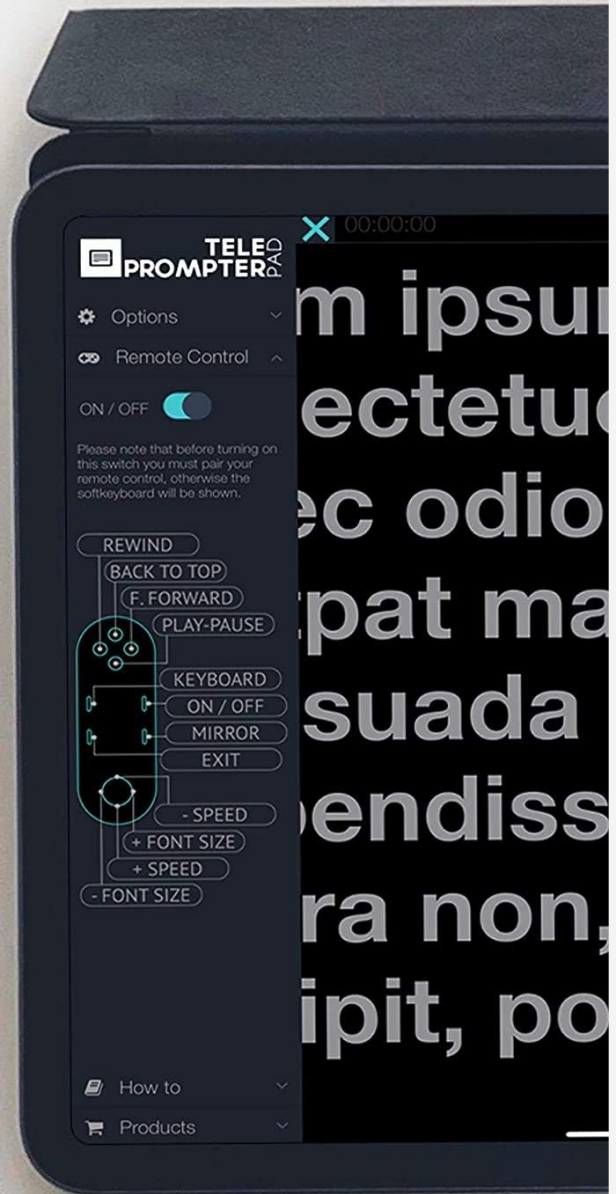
TELE PROMPTER PAD

Options

Remote Control

ON / OFF

Please note that before turning on this switch you must pair your remote control, otherwise the softkeyboard will be shown.

REWIND
BACK TO TOP
F. FORWARD
PLAY-PAUSE
KEYBOARD
ON / OFF
MIRROR
EXIT
- SPEED
+ FONT SIZE
+ SPEED
- FONT SIZE

How to

Products

X 00:00:00

m ipsu
ectetu
ec odio
tpat ma
suada
endiss
ra non,
ipit, po